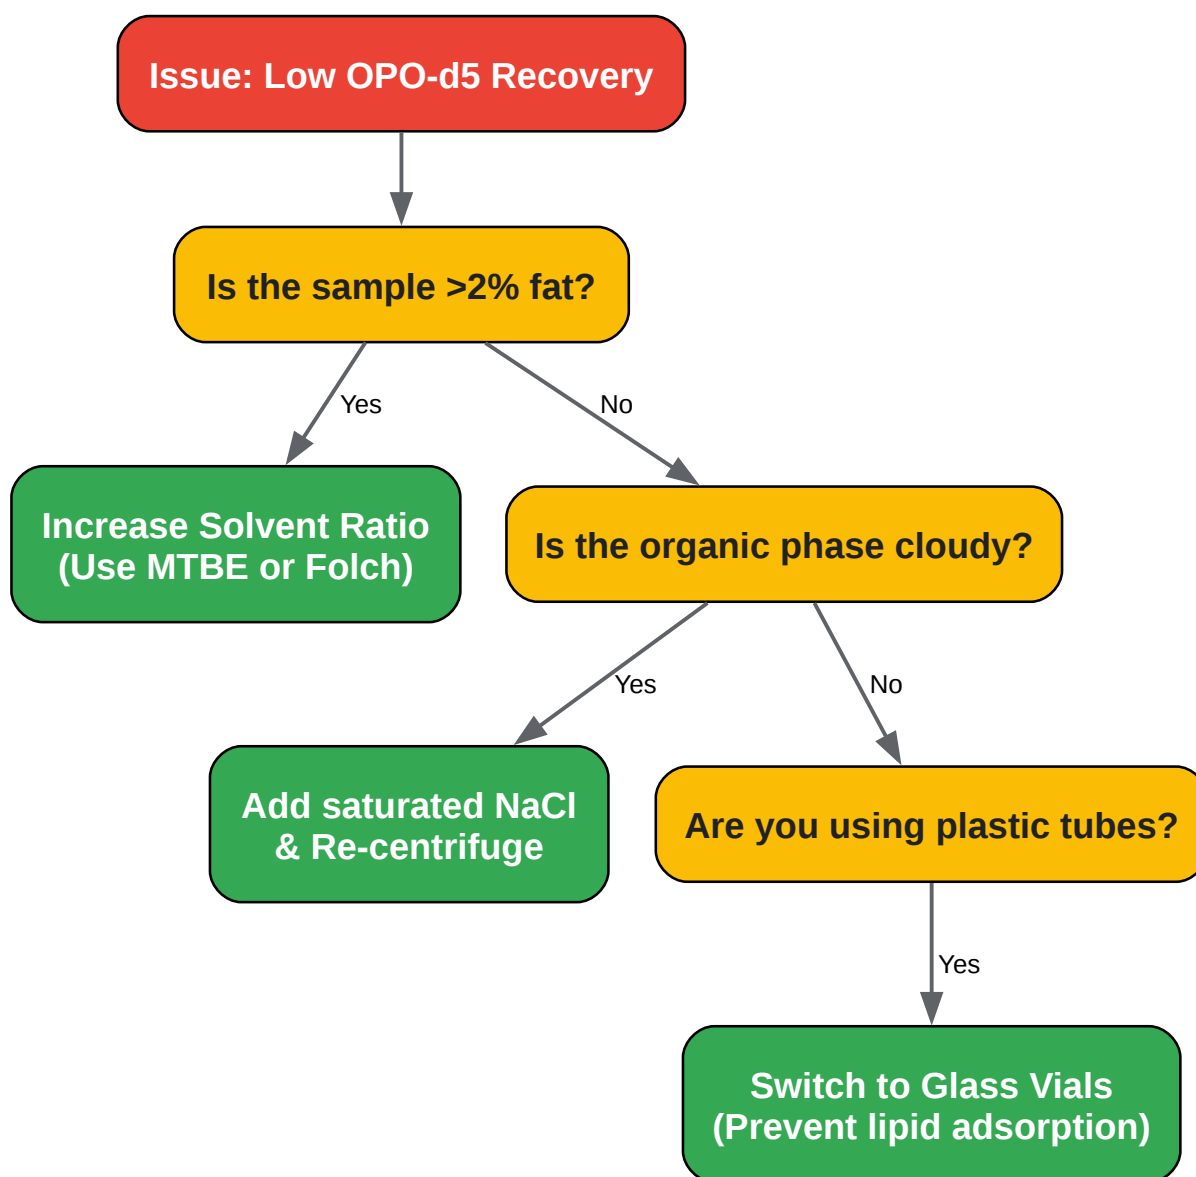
Issue: Low OPO-d5 Recovery

Is the sample >2% fat?

Yes

No

Increase Solvent Ratio (Use MTBE or Folch)

Is the organic phase cloudy?

Yes

No

Add saturated NaCl & Re-centrifuge

Are you using plastic tubes?

Yes

Switch to Glass Vials (Prevent lipid adsorption)